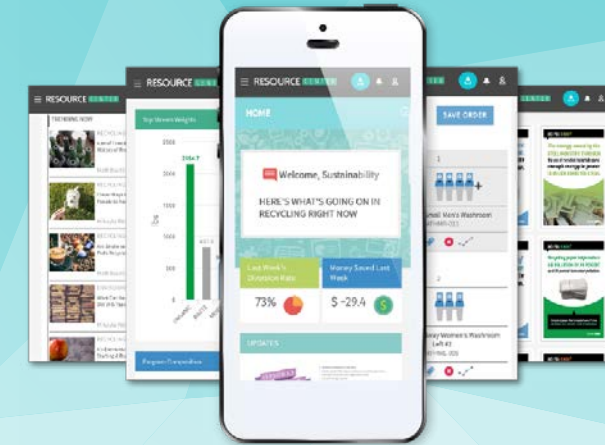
RESOURCE CENTER

TRENDING NOW

RECYCLING

RESOURCE CENTER

Top Stream Weights

2554.7

2500

2000

1500

1000

500

Program Composition

RESOURCE CENTER

HOME

Welcome, Sustainability

HERE'S WHAT'S GOING ON IN RECYCLING RIGHT NOW

Last Week's Diversion Rate

73%

Money Saved Last Week

$ -29.4

UPDATES

SAVE ORDER

Small Men's Washroom

Away Women's Washroom Left #2